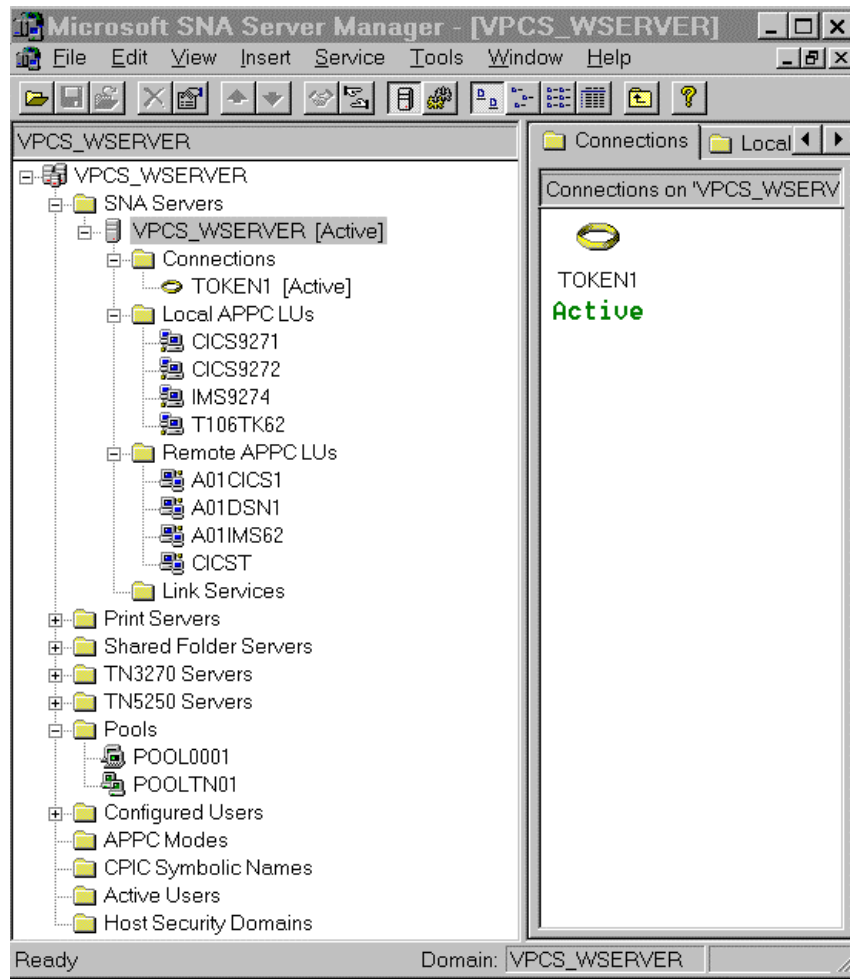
Microsoft SNA Server Manager - [VPCS_WSERVER]

File Edit View Insert Service Tools Window Help

VPCS_WSERVER

VPCS_WSERVER
SNA Servers
VPCS_WSERVER [Active]
Connections
TOKEN1 [Active]
Local APPC LUs
CICS9271
CICS9272
IMS9274
T106TK62
Remote APPC LUs
A01CICS1
A01DSN1
A01IMS62
CICST
Link Services
Print Servers
Shared Folder Servers
TN3270 Servers
TN5250 Servers
Pools
POOL0001
POOLTN01
Configured Users
APPC Modes
CPIC Symbolic Names
Active Users
Host Security Domains

Connections | Local

Connections on 'VPCS_WSERV

TOKEN1
Active

Ready Domain: VPCS_WSERVER